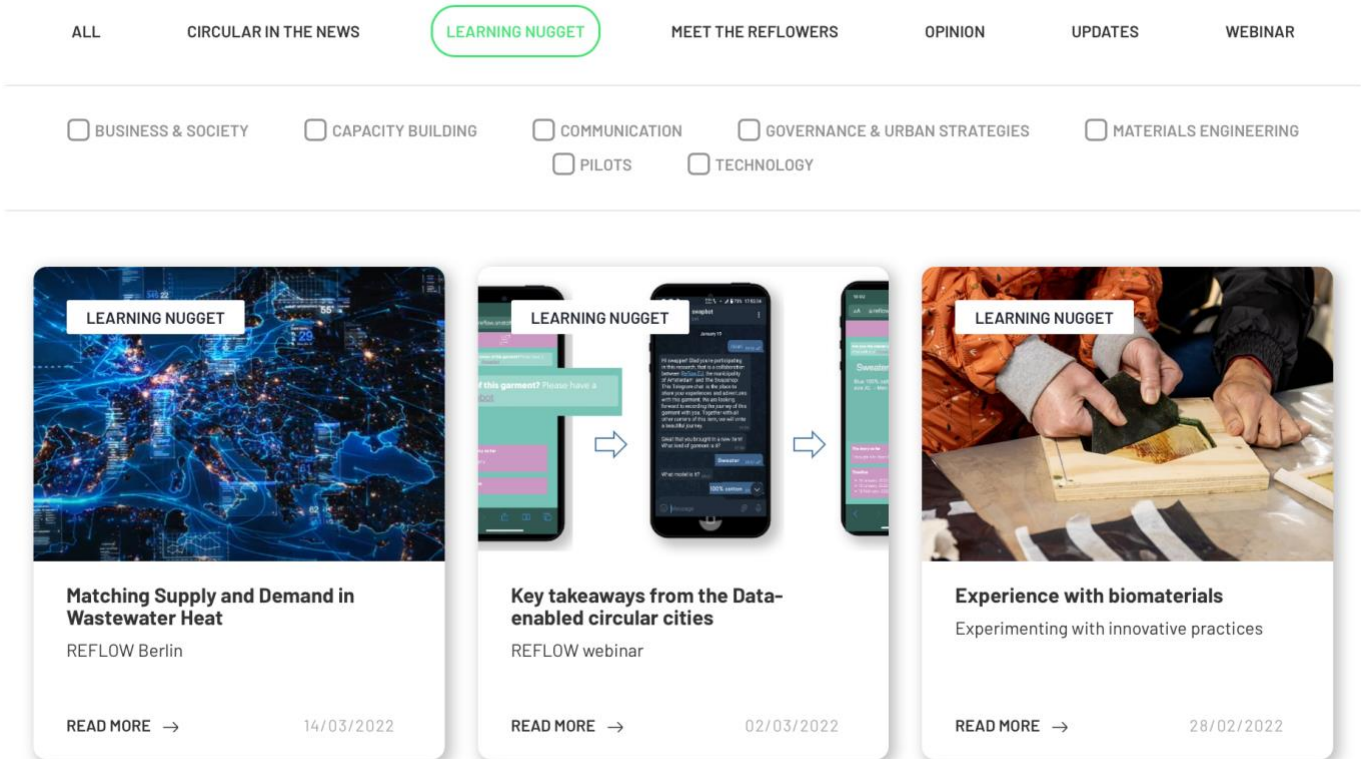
ALL CIRCULAR IN THE NEWS LEARNING NUGGET MEET THE REFLOWERS OPINION UPDATES WEBINAR

BUSINESS & SOCIETY CAPACITY BUILDING COMMUNICATION GOVERNANCE & URBAN STRATEGIES MATERIALS ENGINEERING PILOTS TECHNOLOGY

LEARNING NUGGET

Matching Supply and Demand in Wastewater Heat

REFLOW Berlin

READ MORE → 14/03/2022

LEARNING NUGGET

of this garment? Please have a

Key takeaways from the Data-enabled circular cities

REFLOW webinar

READ MORE → 02/03/2022

LEARNING NUGGET

Experience with biomaterials

Experimenting with innovative practices

READ MORE → 28/02/2022